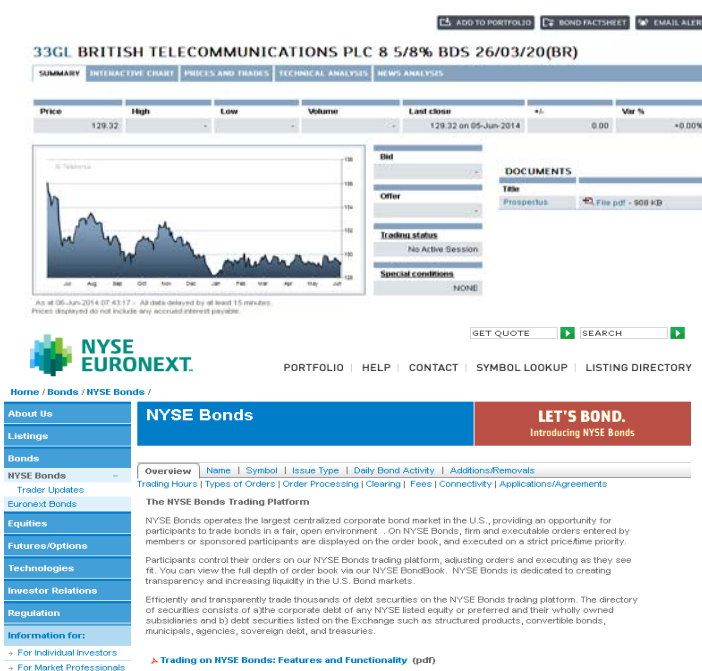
ADD TO PORTFOLIO BOND FACTSHEET EMAIL ALER

33GL BRITISH TELECOMMUNICATIONS PLC 8 5/8% BDS 26/03/20(BR)

SUMMARY | INTERACTIVE CHART | PRICES AND TRADES | TECHNICAL ANALYSIS | NEWS ANALYSIS

| Price | High | Low | Volume | Last close | +/- | Var % |
|---|---|---|---|---|---|---|
| 129.32 | - | - | - | 129.32 on 05-Jun-2014 | 0.00 | +0.00% |

© Telekurs

136 134 132 130 128

Jul Aug Sep Oct Nov Dec Jan Feb Mar Apr May Jun

As at 06-Jun-2014 07:43:17 - All data delayed by at least 15 minutes.
Prices displayed do not include any accrued interest payable.

Bid
-
Offer
-
Trading status
No Active Session
Special conditions
NONE

DOCUMENTS
Title
Prospectus | File pdf - 908 KB

GET QUOTE | SEARCH

NYSE EURONEXT

PORTFOLIO | HELP | CONTACT | SYMBOL LOOKUP | LISTING DIRECTORY

Home / Bonds / NYSE Bonds /

About Us
Listings
Bonds
NYSE Bonds –
Trader Updates
Euronext Bonds
Equities
Futures/Options
Technologies
Investor Relations
Regulation
Information for:
For Individual Investors
For Market Professionals

NYSE Bonds

LET'S BOND.
Introducing NYSE Bonds

Overview | Name | Symbol | Issue Type | Daily Bond Activity | Additions/Removals
Trading Hours | Types of Orders | Order Processing | Clearing | Fees | Connectivity | Applications/Agreements

The NYSE Bonds Trading Platform

NYSE Bonds operates the largest centralized corporate bond market in the U.S., providing an opportunity for participants to trade bonds in a fair, open environment . On NYSE Bonds, firm and executable orders entered by members or sponsored participants are displayed on the order book, and executed on a strict price/time priority.

Participants control their orders on our NYSE Bonds trading platform, adjusting orders and executing as they see fit. You can view the full depth of order book via our NYSE BondBook. NYSE Bonds is dedicated to creating transparency and increasing liquidity in the U.S. Bond markets.

Efficiently and transparently trade thousands of debt securities on the NYSE Bonds trading platform. The directory of securities consists of a)the corporate debt of any NYSE listed equity or preferred and their wholly owned subsidiaries and b) debt securities listed on the Exchange such as structured products, convertible bonds, municipals, agencies, sovereign debt, and treasuries.

Trading on NYSE Bonds: Features and Functionality (pdf)